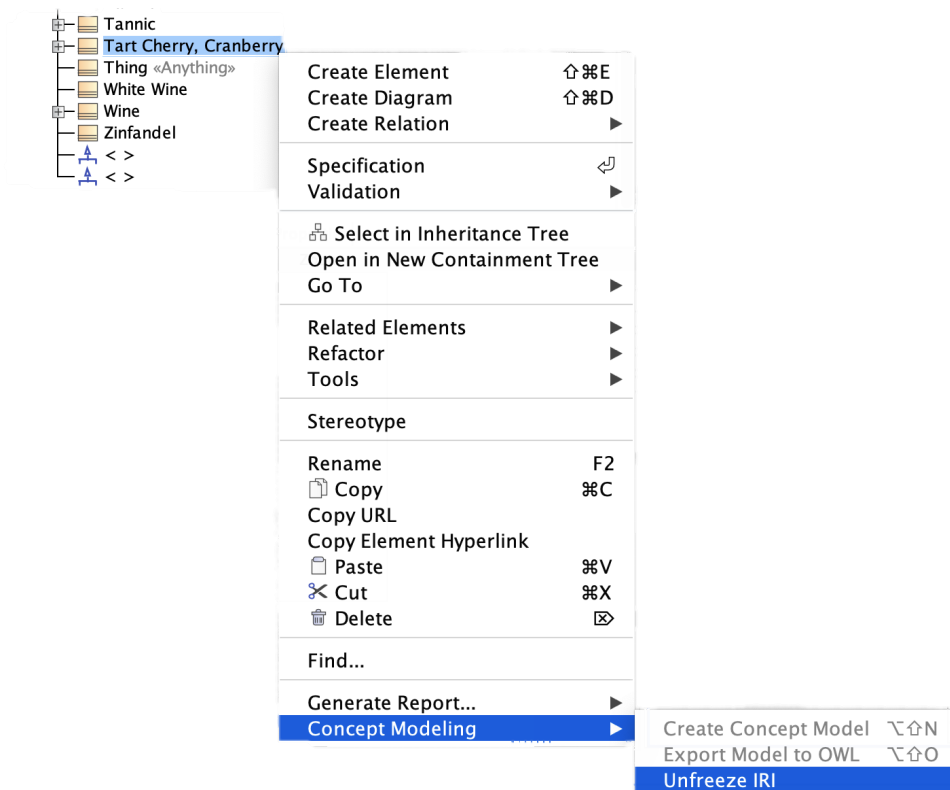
Tannic
Tart Cherry, Cranberry
Thing «Anything»
White Wine
Wine
Zinfandel
< >
< >

Create Element ⇧⌘E
Create Diagram ⇧⌘D
Create Relation ▶

Specification ⏎
Validation ▶

Select in Inheritance Tree
Open in New Containment Tree
Go To ▶

Related Elements ▶
Refactor ▶
Tools ▶

Stereotype

Rename F2
Copy ⌘C
Copy URL
Copy Element Hyperlink
Paste ⌘V
Cut ⌘X
Delete ⌦

Find...

Generate Report... ▶
Concept Modeling ▶

Create Concept Model ⌥⇧N
Export Model to OWL ⌥⇧O
Unfreeze IRI